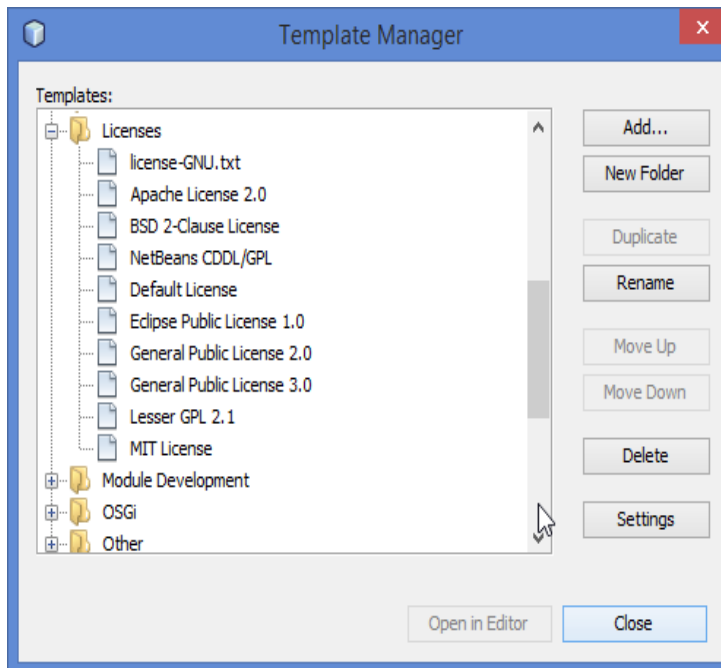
Template Manager

Templates:

Licenses
license-GNU.txt
Apache License 2.0
BSD 2-Clause License
NetBeans CDDL/GPL
Default License
Eclipse Public License 1.0
General Public License 2.0
General Public License 3.0
Lesser GPL 2.1
MIT License
Module Development
OSGi
Other

Add...
New Folder
Duplicate
Rename
Move Up
Move Down
Delete
Settings

Open in Editor
Close